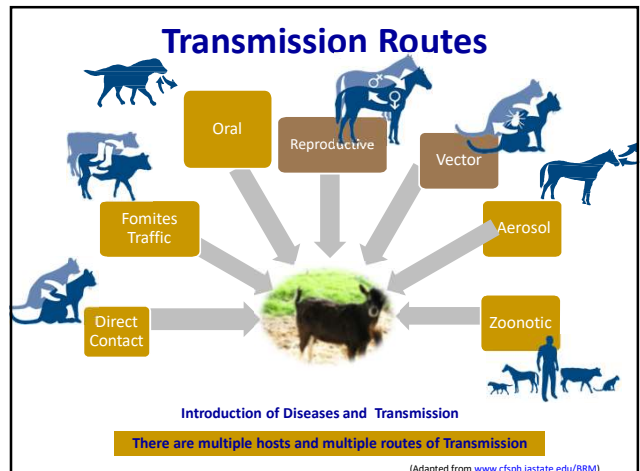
Transmission Routes

Oral

Reproductive

Vector

Fomites Traffic

Aerosol

Direct Contact

Zoonotic

Introduction of Diseases and Transmission

There are multiple hosts and multiple routes of Transmission

(Adapted from www.cfsph.iastate.edu/BRM)